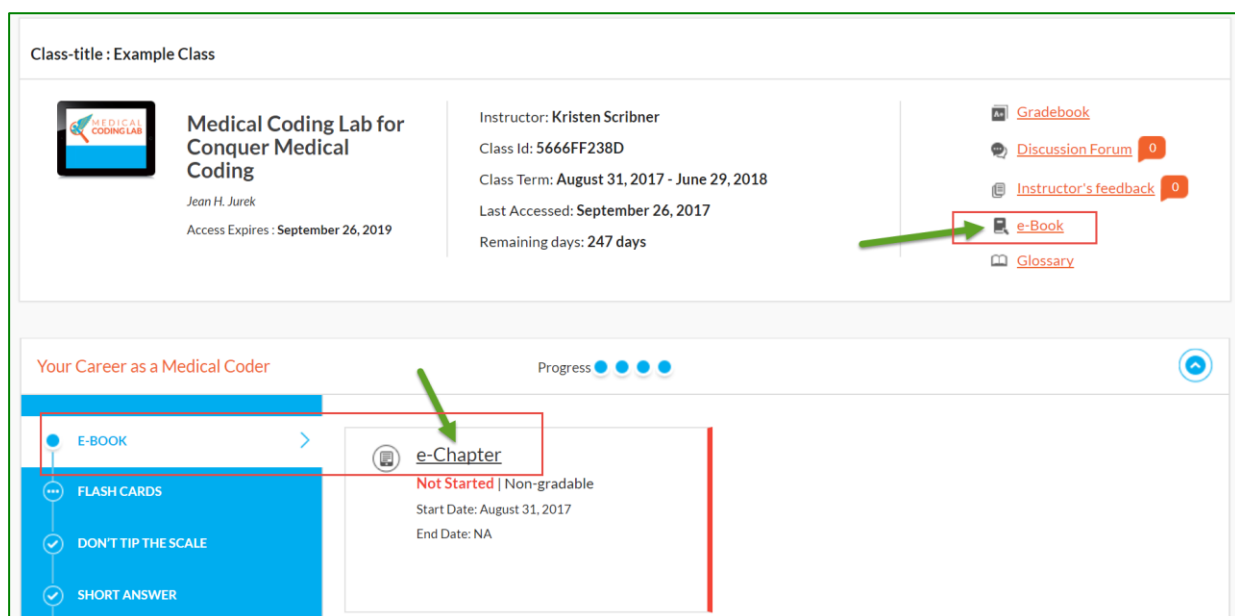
Class-title : Example Class

MEDICAL CODING LAB

Medical Coding Lab for Conquer Medical Coding

Jean H. Jurek

Access Expires : September 26, 2019

Instructor: Kristen Scribner

Class Id: 5666FF238D

Class Term: August 31, 2017 - June 29, 2018

Last Accessed: September 26, 2017

Remaining days: 247 days

Gradebook

Discussion Forum 0

Instructor's feedback 0

e-Book

Glossary

Your Career as a Medical Coder

Progress

E-BOOK

FLASH CARDS

DON'T TIP THE SCALE

SHORT ANSWER

e-Chapter

Not Started | Non-gradable

Start Date: August 31, 2017

End Date: NA